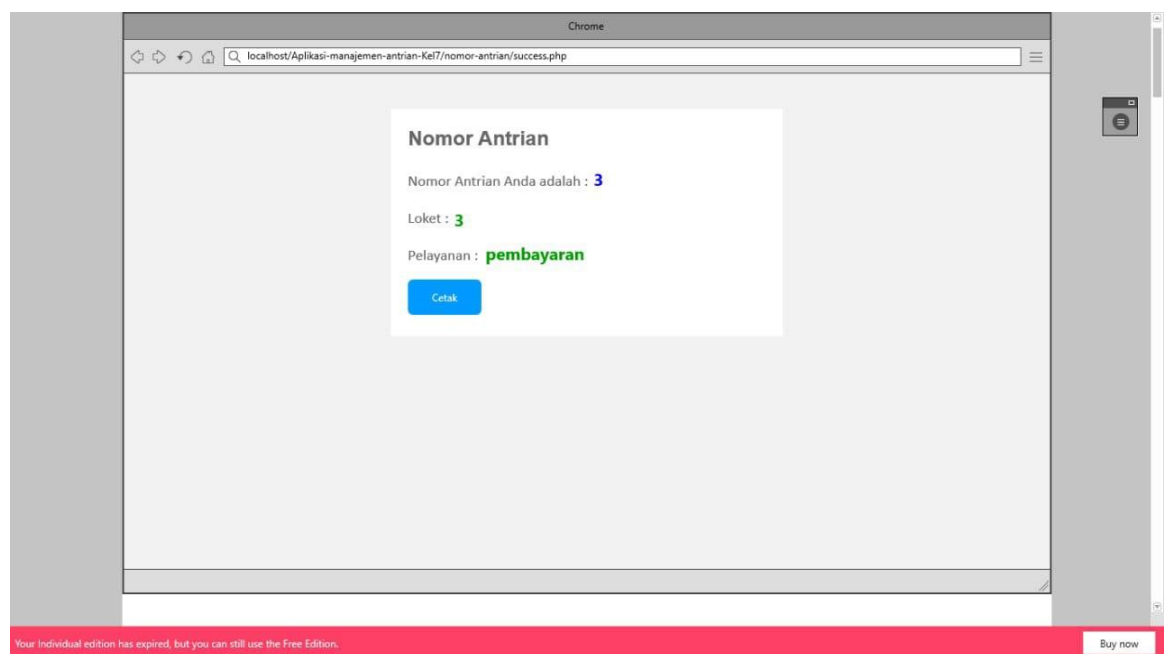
Chrome

localhost/Aplikasi-manajemen-antrian-Kel7/nomor-antrian/success.php

Nomor Antrian

Nomor Antrian Anda adalah : 3

Loket : 3

Pelayanan : pembayaran

Cetak

Your Individual edition has expired, but you can still use the Free Edition.

Buy now